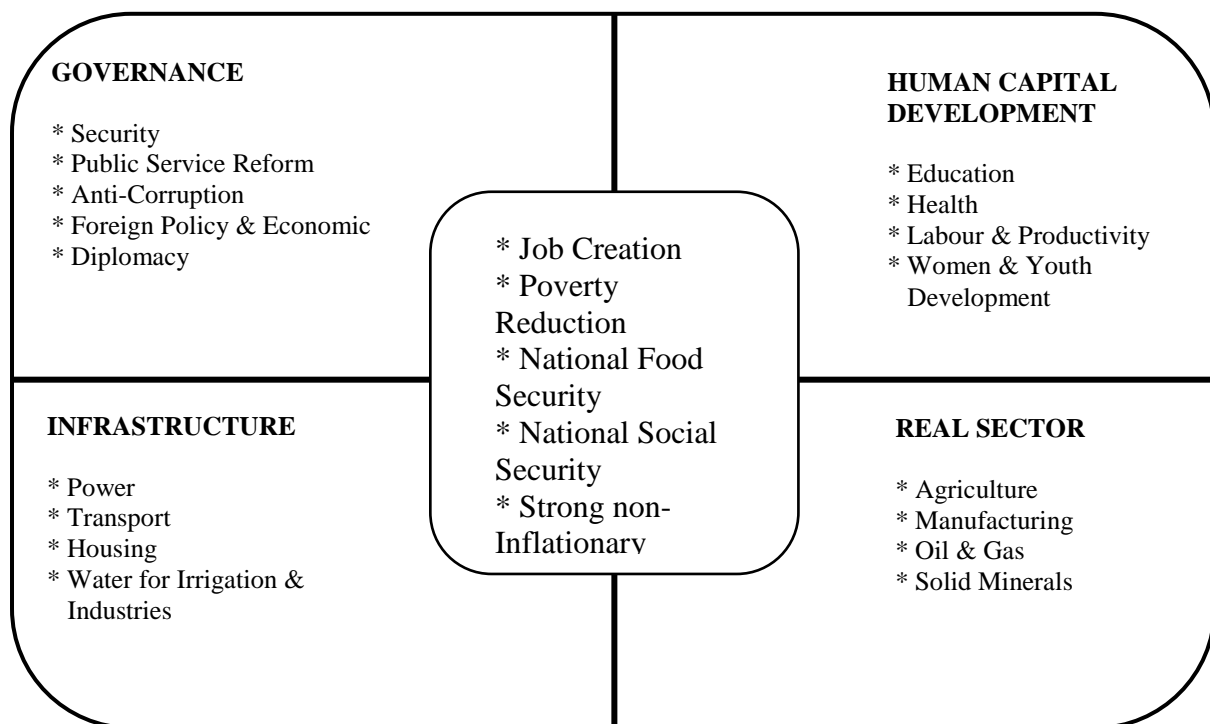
GOVERNANCE

* Security
* Public Service Reform
* Anti-Corruption
* Foreign Policy & Economic
* Diplomacy

HUMAN CAPITAL DEVELOPMENT

* Education
* Health
* Labour & Productivity
* Women & Youth Development

* Job Creation
* Poverty Reduction
* National Food Security
* National Social Security
* Strong non-Inflationary

INFRASTRUCTURE

* Power
* Transport
* Housing
* Water for Irrigation & Industries

REAL SECTOR

* Agriculture
* Manufacturing
* Oil & Gas
* Solid Minerals